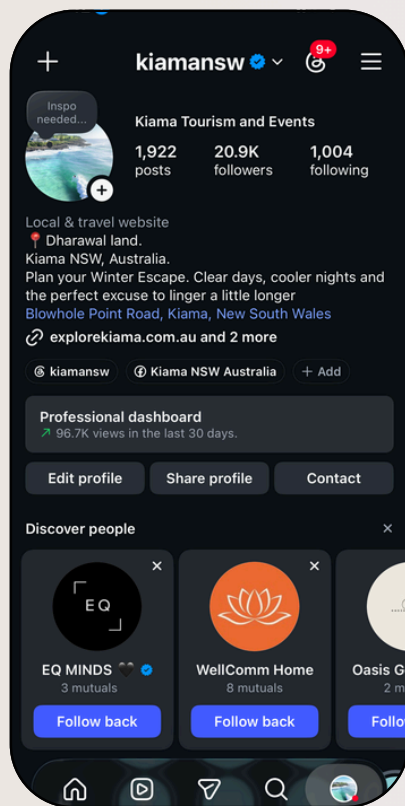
+ kiamansw 9+

Inspo needed...

Kiama Tourism and Events

1,922 posts

20.9K followers

1,004 following

Local & travel website
📍 Dharawal land.
Kiama NSW, Australia.
Plan your Winter Escape. Clear days, cooler nights and the perfect excuse to linger a little longer
Blowhole Point Road, Kiama, New South Wales

explorekiama.com.au and 2 more

kiamansw | Kiama NSW Australia | + Add

Professional dashboard
96.7K views in the last 30 days.

Edit profile | Share profile | Contact

Discover people ×

EQ

EQ MINDS 🖤
3 mutuals
Follow back

WellComm Home
8 mutuals
Follow back

Oasis G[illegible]
2 m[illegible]
Follo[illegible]